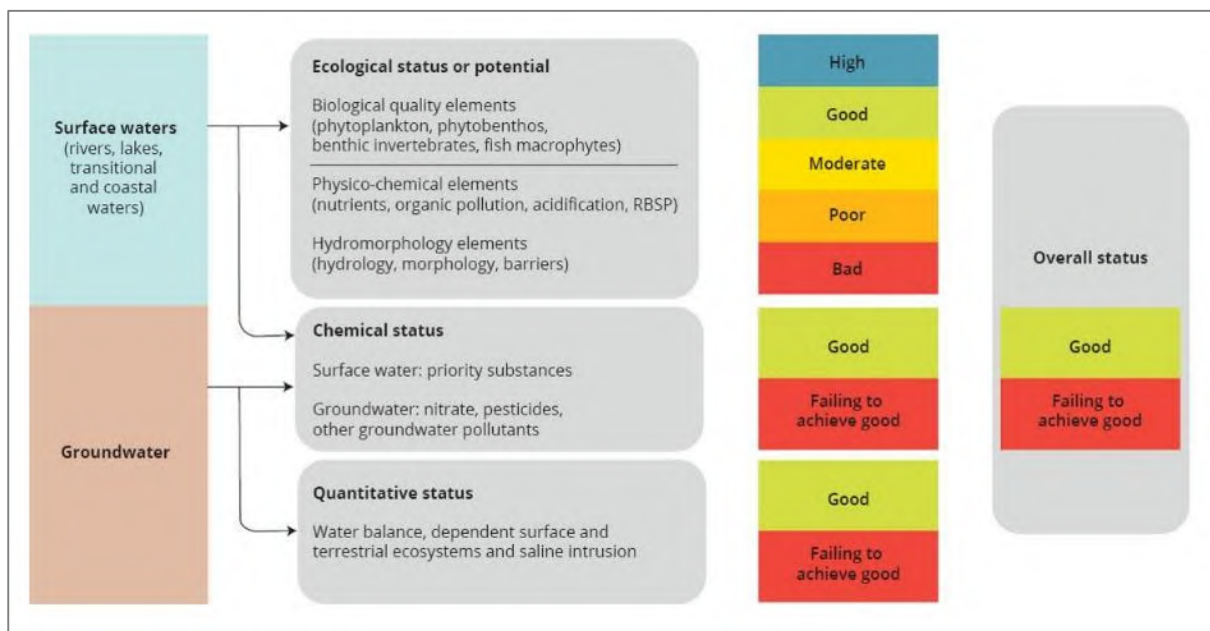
Surface waters
(rivers, lakes, transitional and coastal waters)

Groundwater

Ecological status or potential

Biological quality elements (phytoplankton, phytobenthos, benthic invertebrates, fish macrophytes)

Physico-chemical elements (nutrients, organic pollution, acidification, RBSP)

Hydromorphology elements (hydrology, morphology, barriers)

Chemical status

Surface water: priority substances

Groundwater: nitrate, pesticides, other groundwater pollutants

Quantitative status

Water balance, dependent surface and terrestrial ecosystems and saline intrusion

High

Good

Moderate

Poor

Bad

Good

Failing to achieve good

Good

Failing to achieve good

Overall status

Good

Failing to achieve good